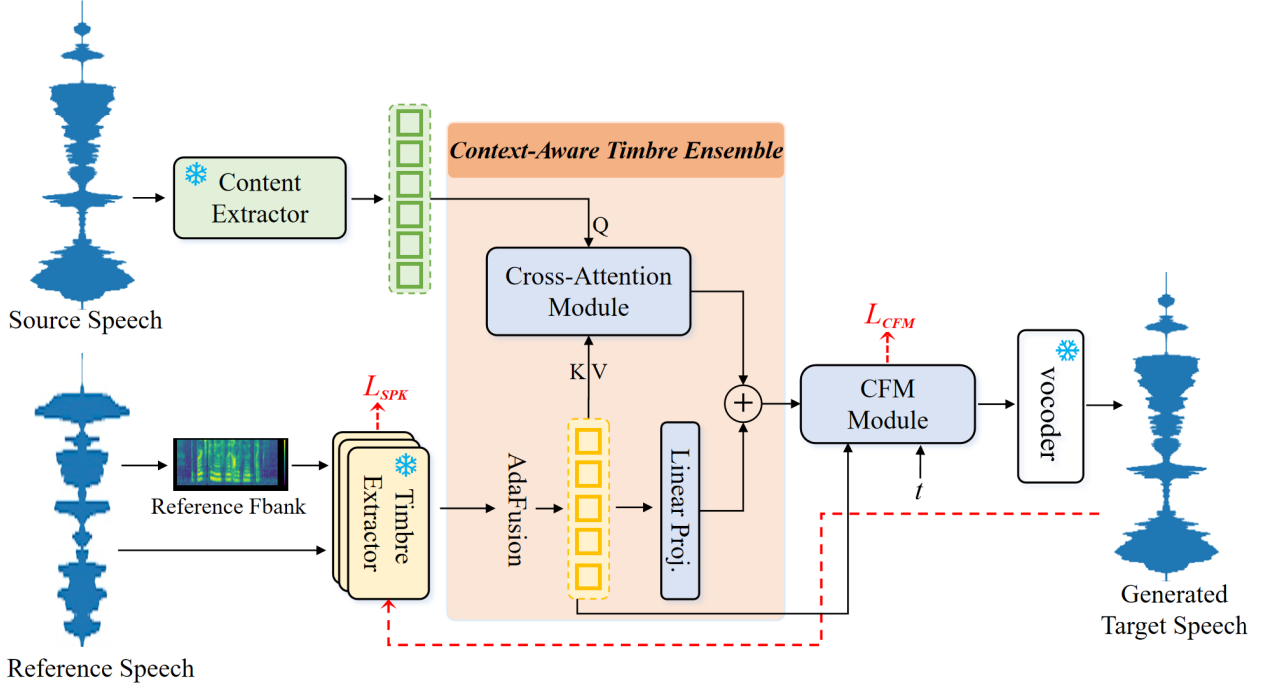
Source Speech

Content Extractor

Context-Aware Timbre Ensemble

Q

Cross-Attention Module

K V

$L_{SPK}$

Reference Fbank

Timbre Extractor

AdaFusion

Linear Proj.

$L_{CFM}$

CFM Module

$t$

vocoder

Generated Target Speech

Reference Speech